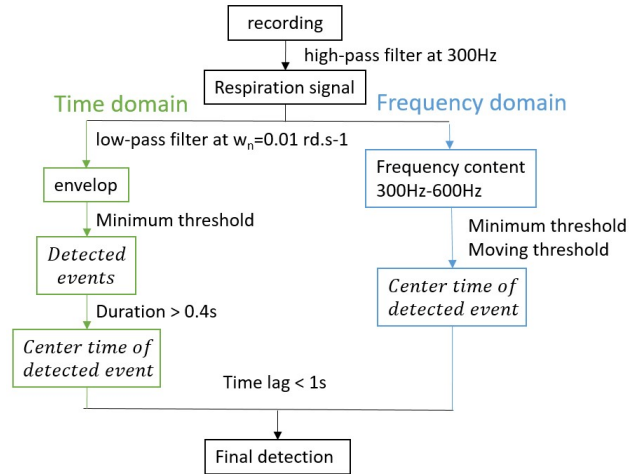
recording

high-pass filter at 300Hz

Respiration signal

Time domain

Frequency domain

low-pass filter at $w_n$=0.01 rd.s-1

envelop

Minimum threshold

*Detected events*

Duration > 0.4s

*Center time of detected event*

Frequency content 300Hz-600Hz

Minimum threshold
Moving threshold

*Center time of detected event*

Time lag < 1s

Final detection